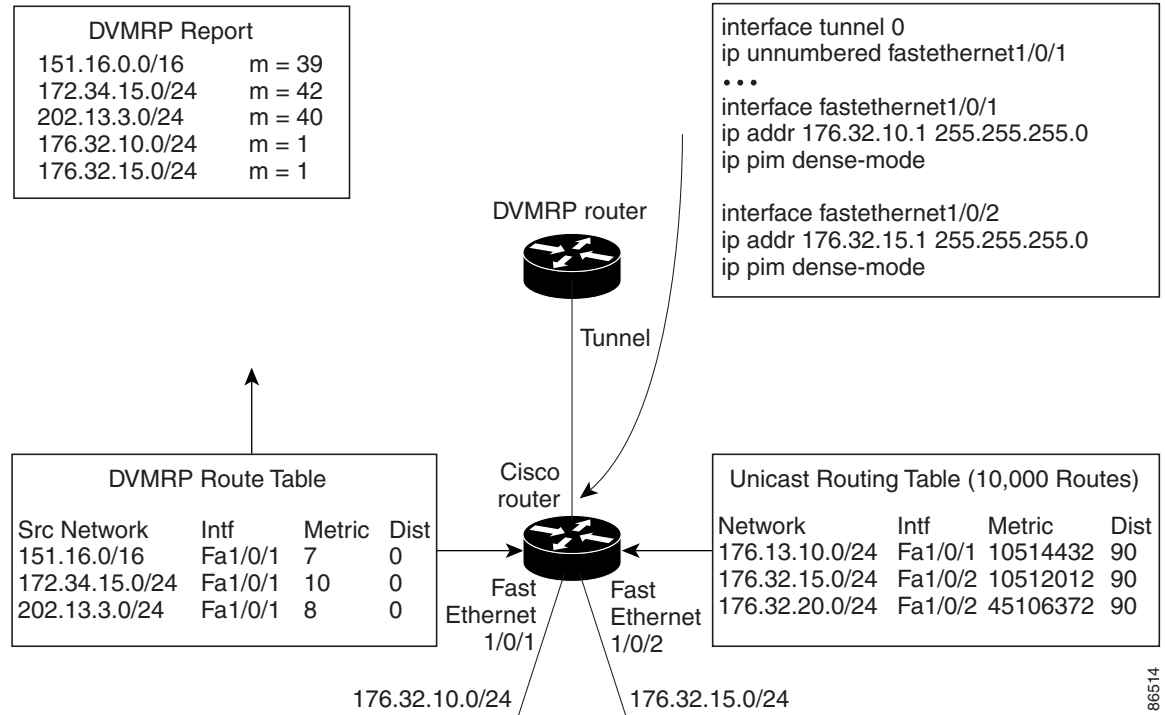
DVMRP Report

| | |
|---|---|
| 151.16.0.0/16 | m = 39 |
| 172.34.15.0/24 | m = 42 |
| 202.13.3.0/24 | m = 40 |
| 176.32.10.0/24 | m = 1 |
| 176.32.15.0/24 | m = 1 |

interface tunnel 0
ip unnumbered fastethernet1/0/1
• • •
interface fastethernet1/0/1
ip addr 176.32.10.1 255.255.255.0
ip pim dense-mode

interface fastethernet1/0/2
ip addr 176.32.15.1 255.255.255.0
ip pim dense-mode

DVMRP router

Tunnel

DVMRP Route Table

| Src Network | Intf | Metric | Dist |
|---|---|---|---|
| 151.16.0/16 | Fa1/0/1 | 7 | 0 |
| 172.34.15.0/24 | Fa1/0/1 | 10 | 0 |
| 202.13.3.0/24 | Fa1/0/1 | 8 | 0 |

Cisco router

Unicast Routing Table (10,000 Routes)

| Network | Intf | Metric | Dist |
|---|---|---|---|
| 176.13.10.0/24 | Fa1/0/1 | 10514432 | 90 |
| 176.32.15.0/24 | Fa1/0/2 | 10512012 | 90 |
| 176.32.20.0/24 | Fa1/0/2 | 45106372 | 90 |

Fast Ethernet 1/0/1

Fast Ethernet 1/0/2

176.32.10.0/24

176.32.15.0/24

86514